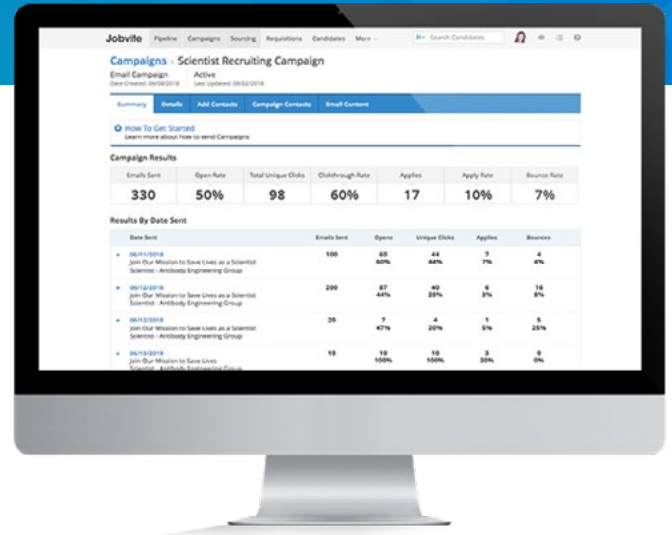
Jobvite Pipeline Campaigns Sourcing Requisitions Candidates More

Search Candidates

Campaigns › Scientist Recruiting Campaign

Email Campaign
Date Created: 06/06/2018

Active
Last Updated: 06/22/2018

Summary Details Add Contacts Campaign Contacts Email Content

How To Get Started
Learn more about how to send Campaigns

Campaign Results

| Emails Sent | Open Rate | Total Unique Clicks | Clickthrough Rate | Applies | Apply Rate | Bounce Rate |
|---|---|---|---|---|---|---|
| 330 | 50% | 98 | 60% | 17 | 10% | 7% |

Results By Date Sent

| Date Sent | Emails Sent | Opens | Unique Clicks | Applies | Bounces |
|---|---|---|---|---|---|
| 06/11/2018 Join Our Mission to Save Lives as a Scientist Scientist - Antibody Engineering Group | 100 | 60 60% | 44 44% | 7 7% | 4 4% |
| 06/12/2018 Join Our Mission to Save Lives as a Scientist Scientist - Antibody Engineering Group | 200 | 87 44% | 40 20% | 6 3% | 16 8% |
| 06/12/2018 Join Our Mission to Save Lives as a Scientist Scientist - Antibody Engineering Group | 20 | 7 47% | 4 20% | 1 5% | 5 25% |
| 06/13/2018 Join Our Mission to Save Lives Scientist - Antibody Engineering Group | 10 | 10 100% | 10 100% | 3 30% | 0 0% |